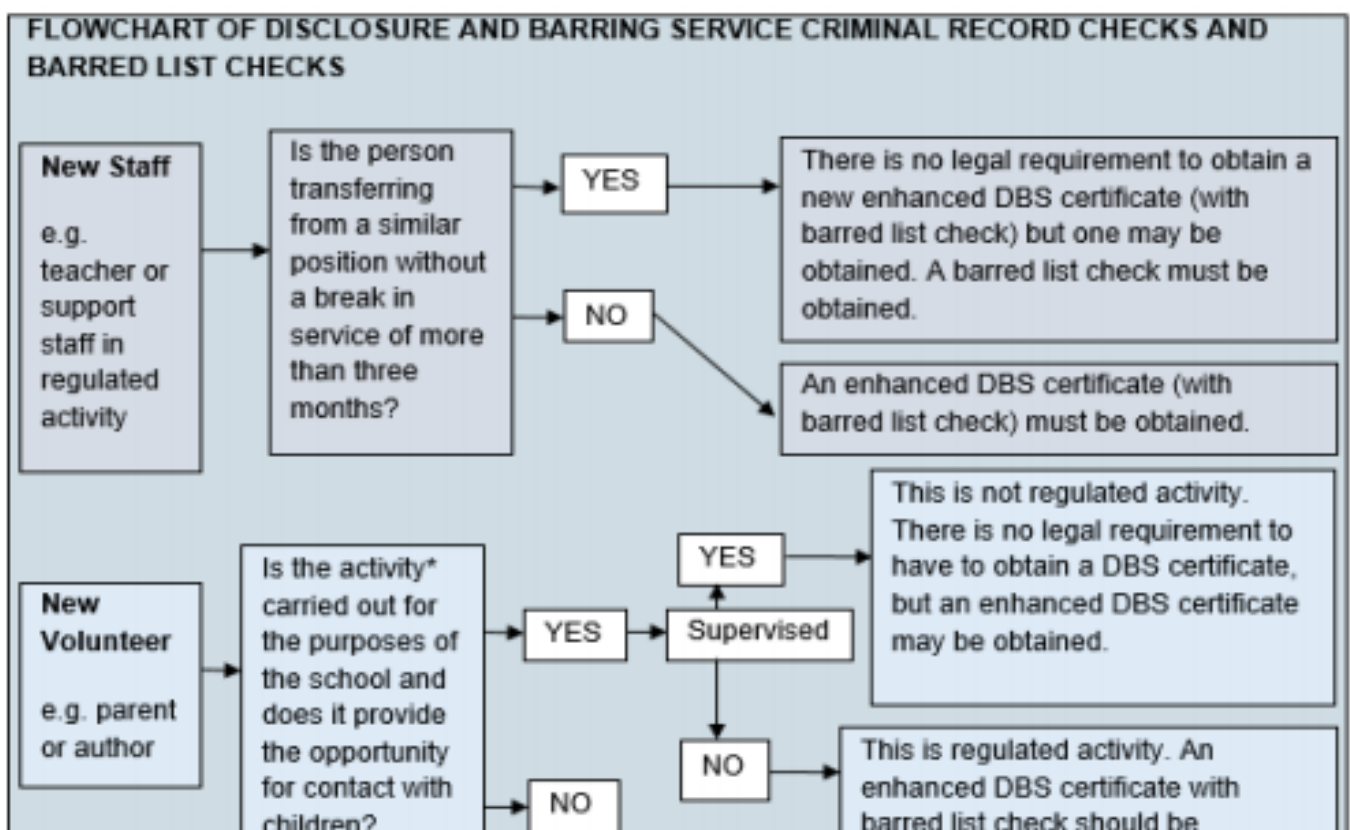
FLOWCHART OF DISCLOSURE AND BARRING SERVICE CRIMINAL RECORD CHECKS AND BARRED LIST CHECKS

New Staff

e.g. teacher or support staff in regulated activity

Is the person transferring from a similar position without a break in service of more than three months?

YES

There is no legal requirement to obtain a new enhanced DBS certificate (with barred list check) but one may be obtained. A barred list check must be obtained.

NO

An enhanced DBS certificate (with barred list check) must be obtained.

New Volunteer

e.g. parent or author

Is the activity* carried out for the purposes of the school and does it provide the opportunity for contact with children?

YES

Supervised

YES

This is not regulated activity. There is no legal requirement to have to obtain a DBS certificate, but an enhanced DBS certificate may be obtained.

NO

This is regulated activity. An enhanced DBS certificate with barred list check should be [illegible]

NO